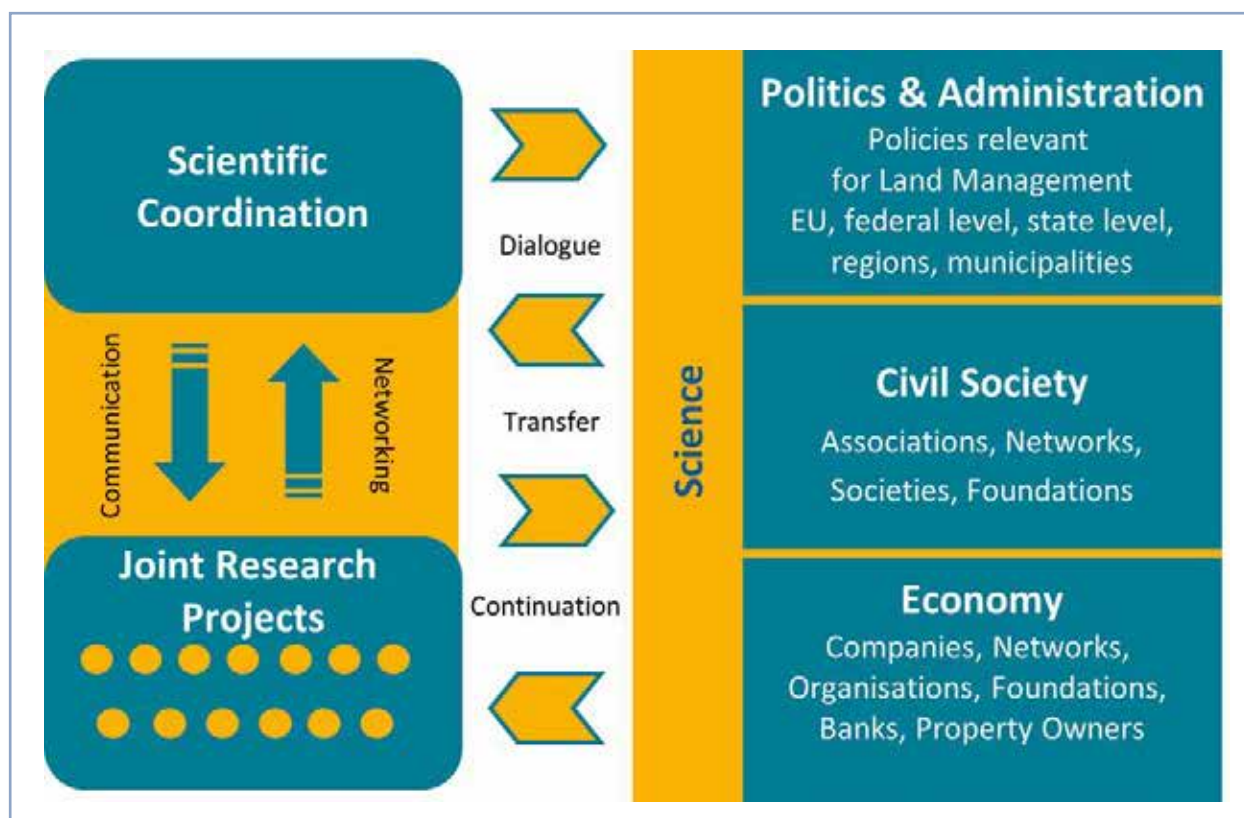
Scientific Coordination

Communication

Networking

Joint Research Projects

Dialogue

Transfer

Continuation

Science

Politics & Administration
Policies relevant for Land Management
EU, federal level, state level, regions, municipalities

Civil Society
Associations, Networks, Societies, Foundations

Economy
Companies, Networks, Organisations, Foundations, Banks, Property Owners